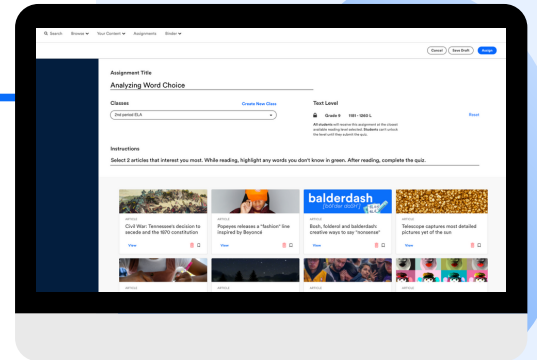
Search Browse Your Content Assignments Binder

Cancel Save Draft Assign

Assignment Title

Analyzing Word Choice

Classes

Create New Class

2nd period ELA

Text Level

Grade 9 1180 - 1260 L

Reset

All students will receive this assignment at the closest available reading level selected. Students can't unlock the level until they submit the quiz.

Instructions

Select 2 articles that interest you most. While reading, highlight any words you don't know in green. After reading, complete the quiz.

ARTICLE
Civil War: Tennessee's decision to secede and the 1870 constitution
View

ARTICLE
Popeyes releases a "fashion" line inspired by Beyoncé
View

balderdash
(fol-der-dash)

ARTICLE
Bosh, folderol and balderdash: creative ways to say "nonsense"
View

ARTICLE
Telescope captures most detailed pictures yet of the sun
View

ARTICLE

ARTICLE

ARTICLE

ARTICLE